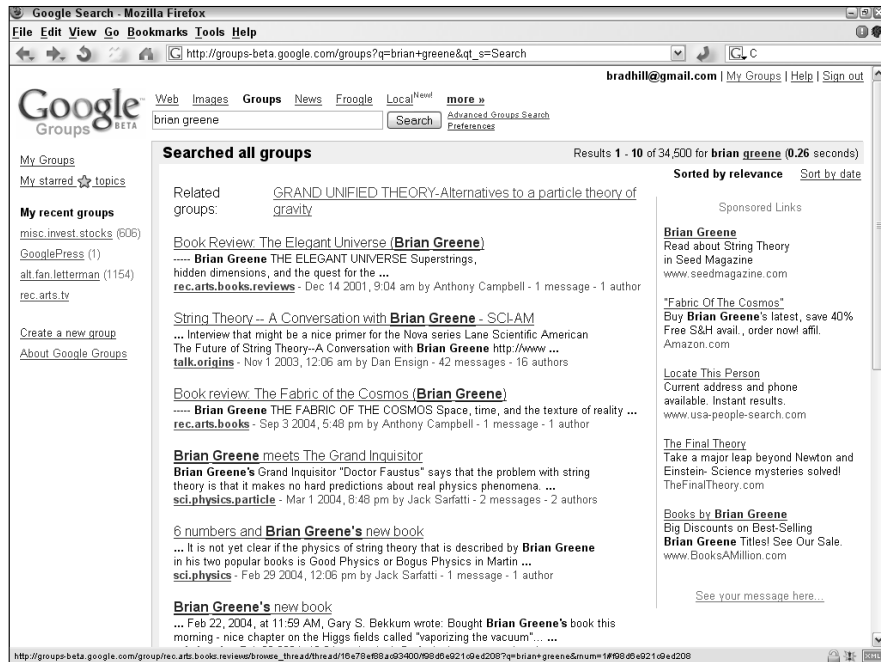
Google Search - Mozilla Firefox

File Edit View Go Bookmarks Tools Help

http://groups-beta.google.com/groups?q=brian+greene&qt_s=Search

bradhill@gmail.com | My Groups | Help | Sign out

Google Groups BETA

Web Images Groups News Froogle Local New! more »

brian greene Search Advanced Groups Search Preferences

My Groups
My starred topics

My recent groups
misc.invest.stocks (606)
GooglePress (1)
alt.fan.letterman (1154)
rec.arts.tv

Create a new group
About Google Groups

Searched all groups

Results 1 - 10 of 34,500 for brian greene (0.26 seconds)

Sorted by relevance Sort by date

Related groups: GRAND UNIFIED THEORY-Alternatives to a particle theory of gravity

Book Review: The Elegant Universe (Brian Greene)
----- Brian Greene THE ELEGANT UNIVERSE Superstrings, hidden dimensions, and the quest for the ...
rec.arts.books.reviews - Dec 14 2001, 9:04 am by Anthony Campbell - 1 message - 1 author

String Theory -- A Conversation with Brian Greene - SCI-AM
... Interview that might be a nice primer for the Nova series Lane Scientific American The Future of String Theory--A Conversation with Brian Greene http://www ...
talk.origins - Nov 1 2003, 12:06 am by Dan Ensign - 42 messages - 16 authors

Book review: The Fabric of the Cosmos (Brian Greene)
----- Brian Greene THE FABRIC OF THE COSMOS Space, time, and the texture of reality ...
rec.arts.books - Sep 3 2004, 5:48 pm by Anthony Campbell - 1 message - 1 author

Brian Greene meets The Grand Inquisitor
Brian Greene's Grand Inquisitor "Doctor Faustus" says that the problem with string theory is that it makes no hard predictions about real physics phenomena. ...
sci.physics.particle - Mar 1 2004, 8:48 pm by Jack Sarfatti - 2 messages - 2 authors

6 numbers and Brian Greene's new book
... It is not yet clear if the physics of string theory that is described by Brian Greene in his two popular books is Good Physics or Bogus Physics in Martin ...
sci.physics - Feb 29 2004, 12:06 pm by Jack Sarfatti - 1 message - 1 author

Brian Greene's new book
... Feb 22, 2004, at 11:59 AM, Gary S. Bekkum wrote: Bought Brian Greene's book this morning - nice chapter on the Higgs fields called "vaporizing the vacuum"... ...

Sponsored Links

Brian Greene
Read about String Theory in Seed Magazine
www.seedmagazine.com

"Fabric Of The Cosmos"
Buy Brian Greene's latest, save 40% Free S&H avail., order now! affil.
Amazon.com

Locate This Person
Current address and phone available. Instant results.
www.usa-people-search.com

The Final Theory
Take a major leap beyond Newton and Einstein- Science mysteries solved!
TheFinalTheory.com

Books by Brian Greene
Big Discounts on Best-Selling Brian Greene Titles! See Our Sale.
www.BooksAMillion.com

See your message here...

http://groups-beta.google.com/group/rec.arts.books.reviews/browse_thread/thread/16e78ef88ac93400/f98d6e921c9ed208?q=brian+greene&rnum=1#f98d6e921c9ed208